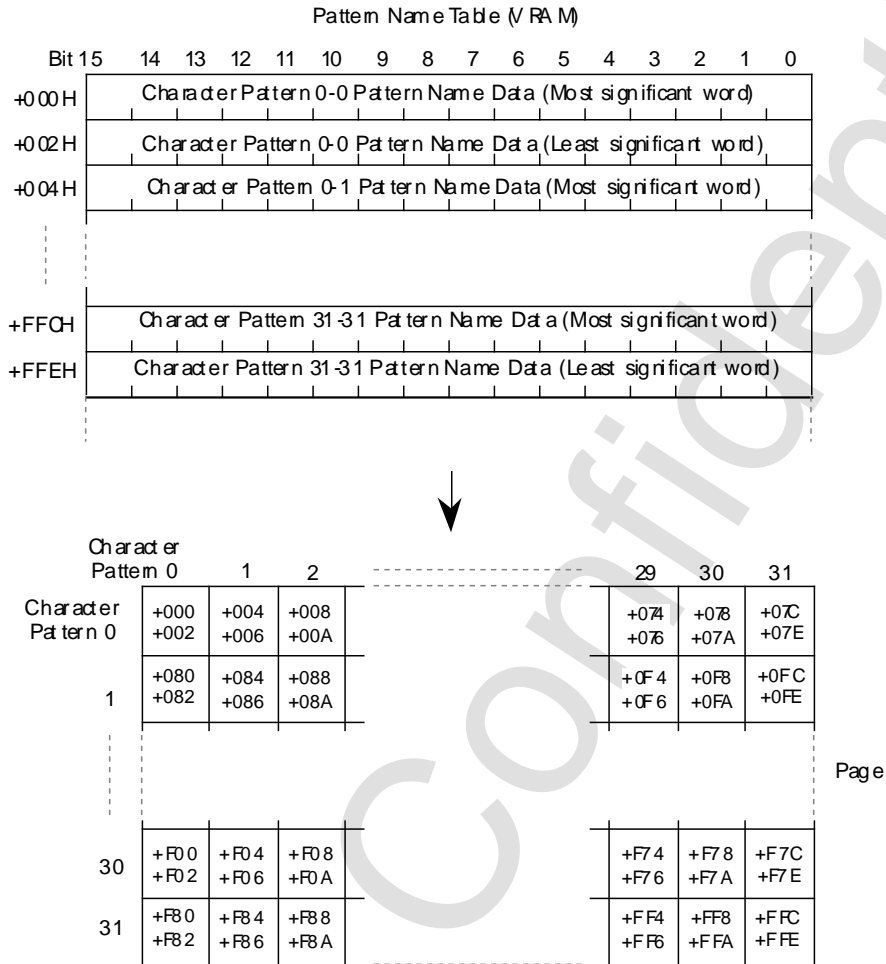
Pattern Name Table (VRAM)

Bit 15 14 13 12 11 10 9 8 7 6 5 4 3 2 1 0

+000H Character Pattern 0-0 Pattern Name Data (Most significant word)
+002H Character Pattern 0-0 Pattern Name Data (Least significant word)
+004H Character Pattern 0-1 Pattern Name Data (Most significant word)

+FFCH Character Pattern 31-31 Pattern Name Data (Most significant word)
+FFEH Character Pattern 31-31 Pattern Name Data (Least significant word)

| Character Pattern | 0 | 1 | 2 | 29 | 30 | 31 |
|---|---|---|---|---|---|---|
| Character Pattern 0 | +000 +002 | +004 +006 | +008 +00A | +074 +076 | +078 +07A | +07C +07E |
| 1 | +080 +082 | +084 +086 | +088 +08A | +0F4 +0F6 | +0F8 +0FA | +0FC +0FE |
| 30 | +F00 +F02 | +F04 +F06 | +F08 +F0A | +F74 +F76 | +F78 +F7A | +F7C +F7E |
| 31 | +F80 +F82 | +F84 +F86 | +F88 +F8A | +FF4 +FF6 | +FF8 +FFA | +FFC +FFE |

Page

Confidential